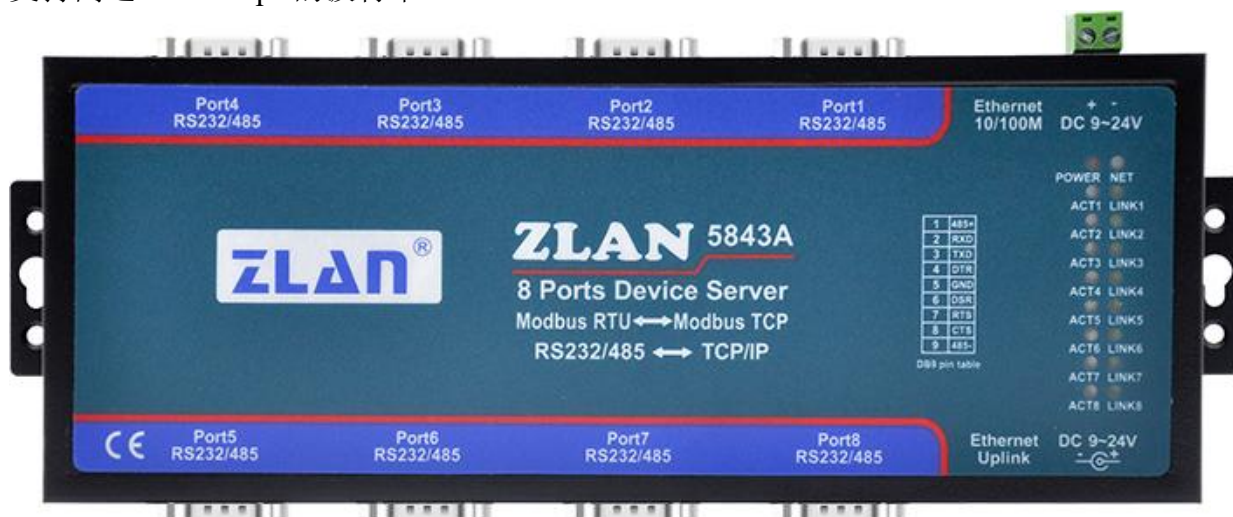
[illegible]

Port4
RS232/485

Port3
RS232/485

Port2
RS232/485

Port1
RS232/485

Ethernet
10/100M

+ -
DC 9~24V

POWER NET
ACT1 LINK1
ACT2 LINK2
ACT3 LINK3
ACT4 LINK4
ACT5 LINK5
ACT6 LINK6
ACT7 LINK7
ACT8 LINK8

ZLAN®

ZLAN 5843A

8 Ports Device Server

Modbus RTU⟷Modbus TCP

RS232/485 ⟷ TCP/IP

| 1 | 485+ |
|---|---|
| 2 | RXD |
| 3 | TXD |
| 4 | DTR |
| 5 | GND |
| 6 | DSR |
| 7 | RTS |
| 8 | CTS |
| 9 | 485- |

DB9 pin table

CE

Port5
RS232/485

Port6
RS232/485

Port7
RS232/485

Port8
RS232/485

Ethernet
Uplink

DC 9~24V